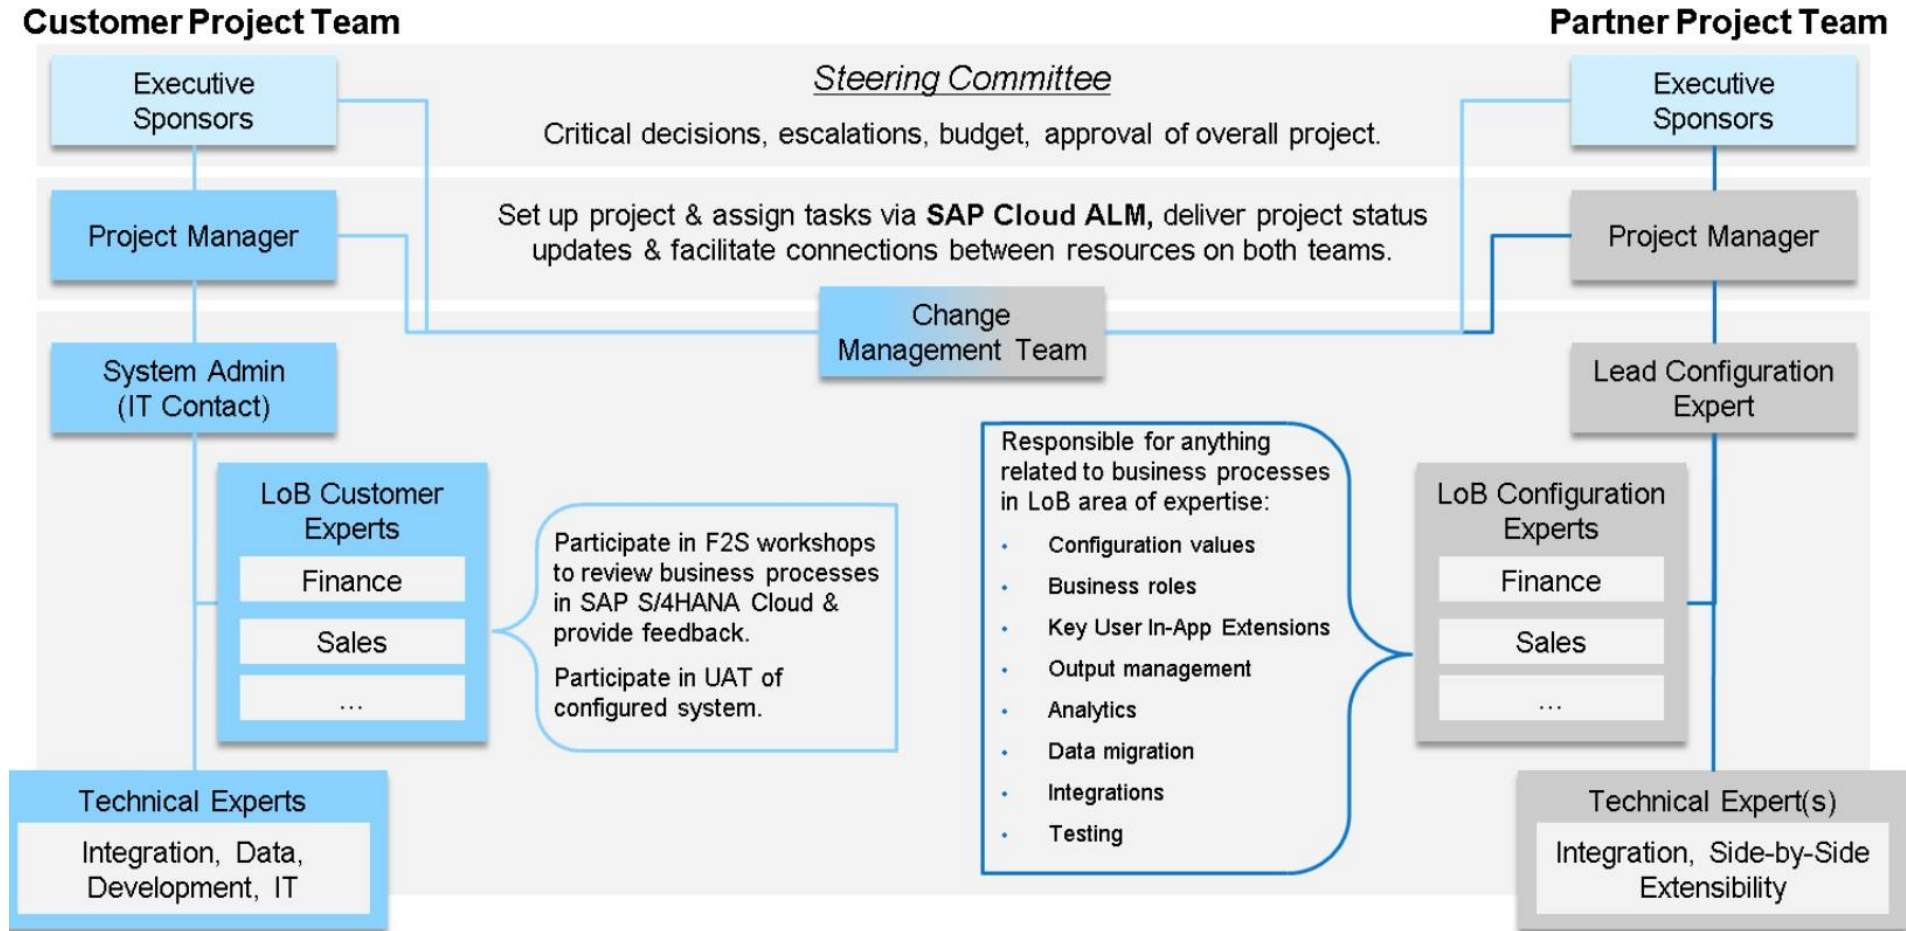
Customer Project Team

Partner Project Team

Executive Sponsors

Steering Committee

Critical decisions, escalations, budget, approval of overall project.

Executive Sponsors

Project Manager

Set up project & assign tasks via **SAP Cloud ALM,** deliver project status updates & facilitate connections between resources on both teams.

Project Manager

Change Management Team

System Admin (IT Contact)

Lead Configuration Expert

LoB Customer Experts

Finance

Sales

...

Participate in F2S workshops to review business processes in SAP S/4HANA Cloud & provide feedback.

Participate in UAT of configured system.

Responsible for anything related to business processes in LoB area of expertise:

- Configuration values
- Business roles
- Key User In-App Extensions
- Output management
- Analytics
- Data migration
- Integrations
- Testing

LoB Configuration Experts

Finance

Sales

...

Technical Experts

Integration, Data, Development, IT

Technical Expert(s)

Integration, Side-by-Side Extensibility